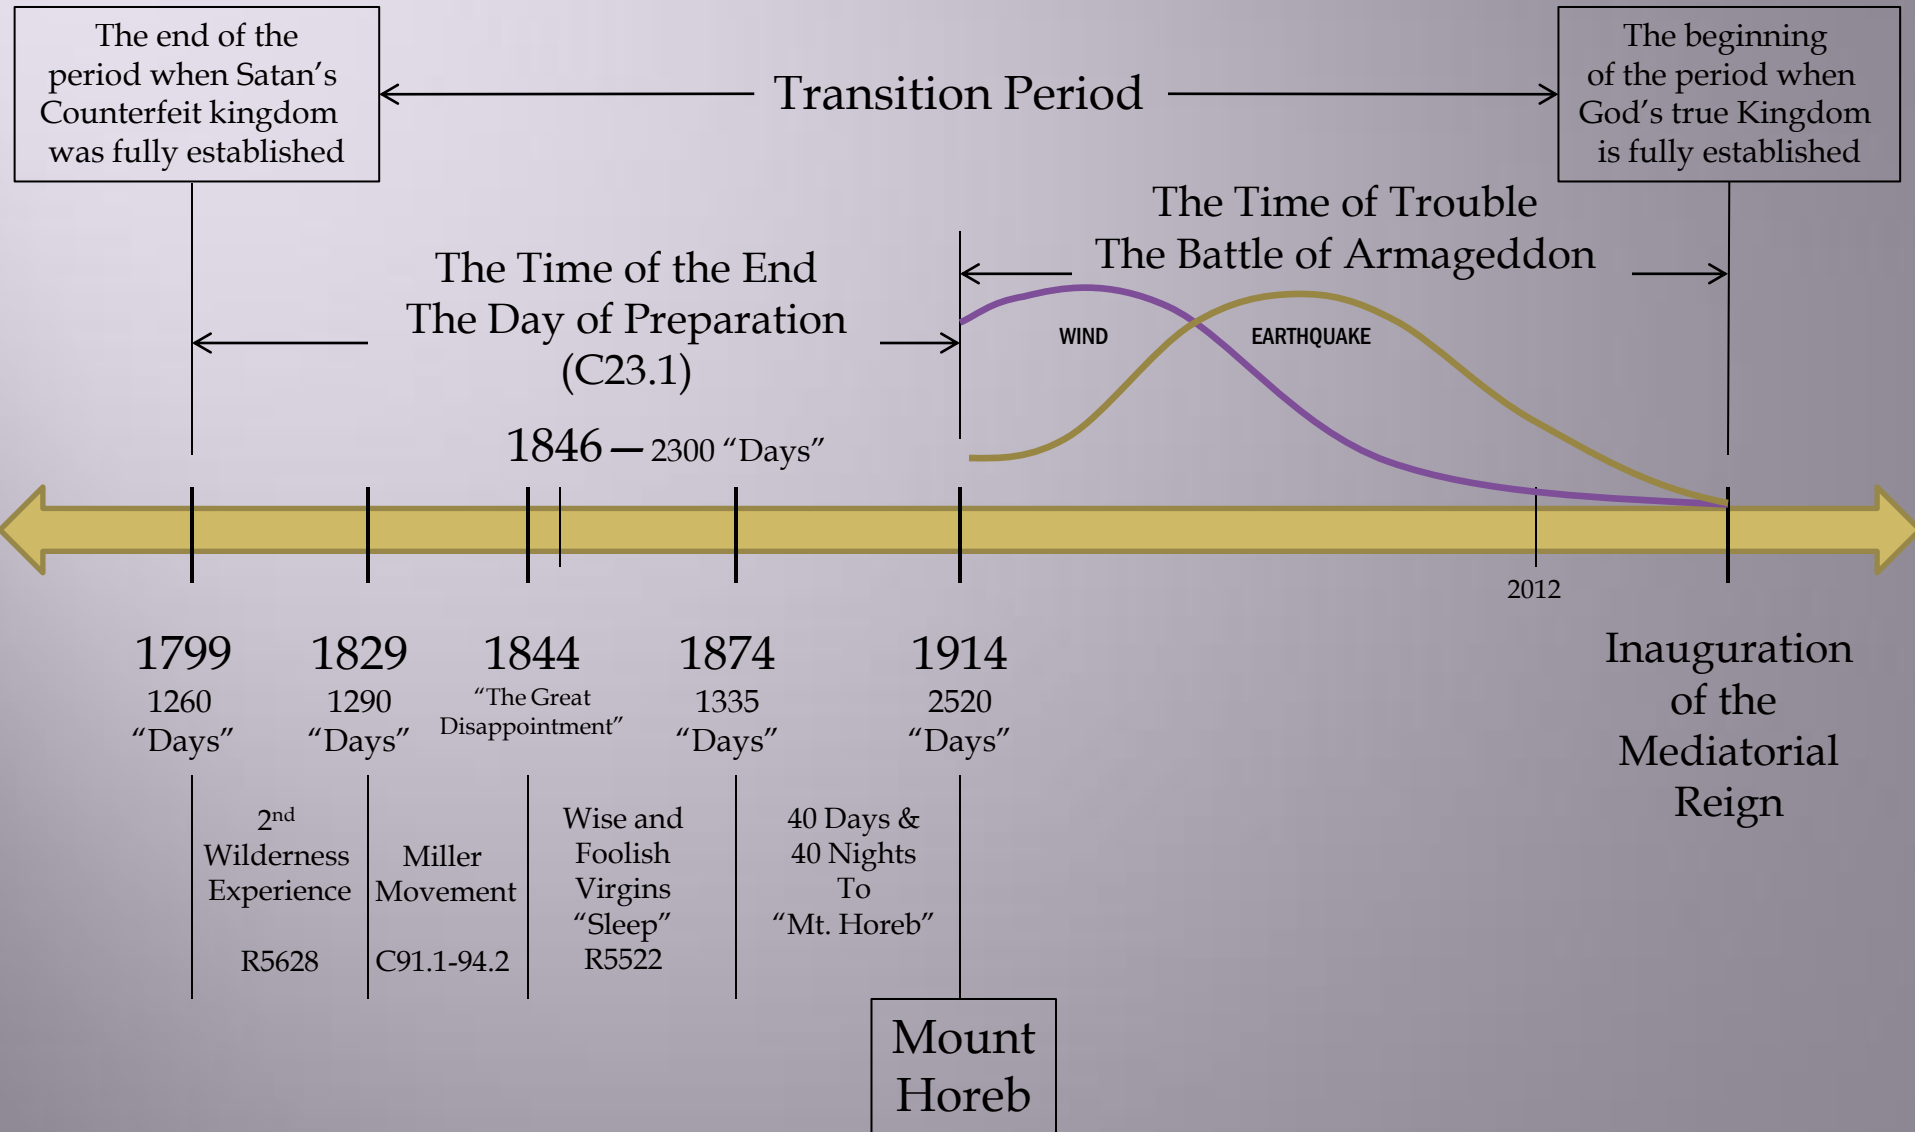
The end of the period when Satan's Counterfeit kingdom was fully established

Transition Period

The beginning of the period when God's true Kingdom is fully established

The Time of Trouble
The Battle of Armageddon

The Time of the End
The Day of Preparation
(C23.1)

WIND

EARTHQUAKE

1846 – 2300 "Days"

2012

1799
1260
"Days"

1829
1290
"Days"

1844
"The Great Disappointment"

1874
1335
"Days"

1914
2520
"Days"

Inauguration of the Mediatorial Reign

$2^{nd}$ Wilderness Experience

R5628

Miller Movement

C91.1-94.2

Wise and Foolish Virgins "Sleep"
R5522

40 Days & 40 Nights To "Mt. Horeb"

Mount Horeb